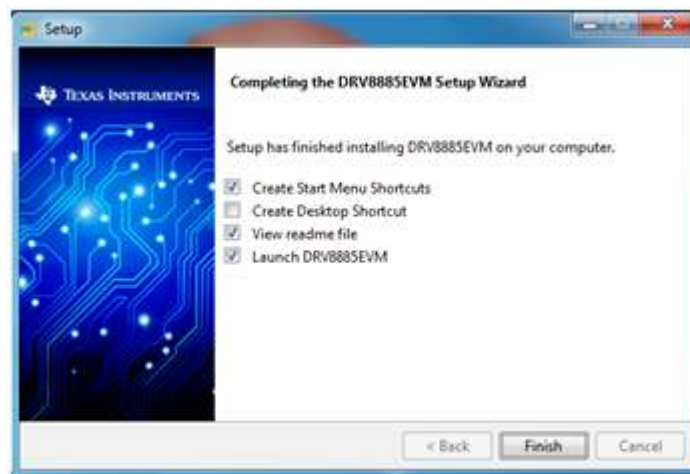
Setup

Texas Instruments

Completing the DRV8885EVM Setup Wizard

Setup has finished installing DRV8885EVM on your computer.

Create Start Menu Shortcuts
Create Desktop Shortcut
View readme file
Launch DRV8885EVM

< Back
Finish
Cancel